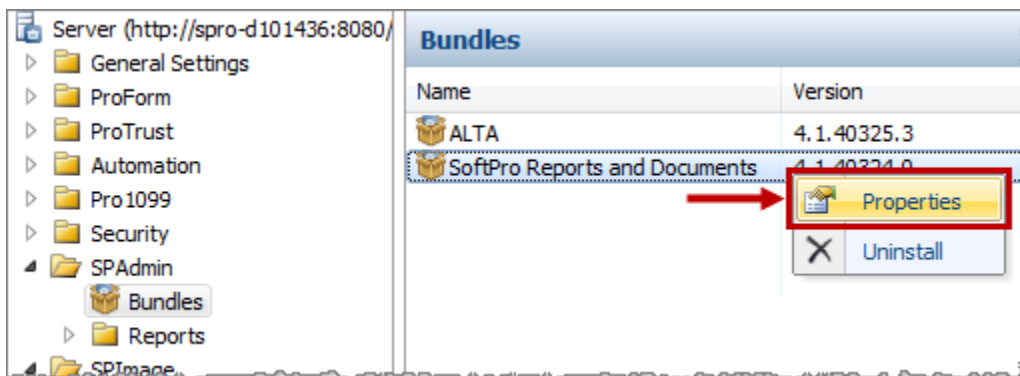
Server (http://spro-d101436:8080/
General Settings
ProForm
ProTrust
Automation
Pro1099
Security
SPAdmin
Bundles
Reports
SPImage

Bundles

| Name | Version |
|---|---|
| ALTA | 4.1.40325.3 |
| SoftPro Reports and Documents | 4.1.40324.0 |

Properties
Uninstall